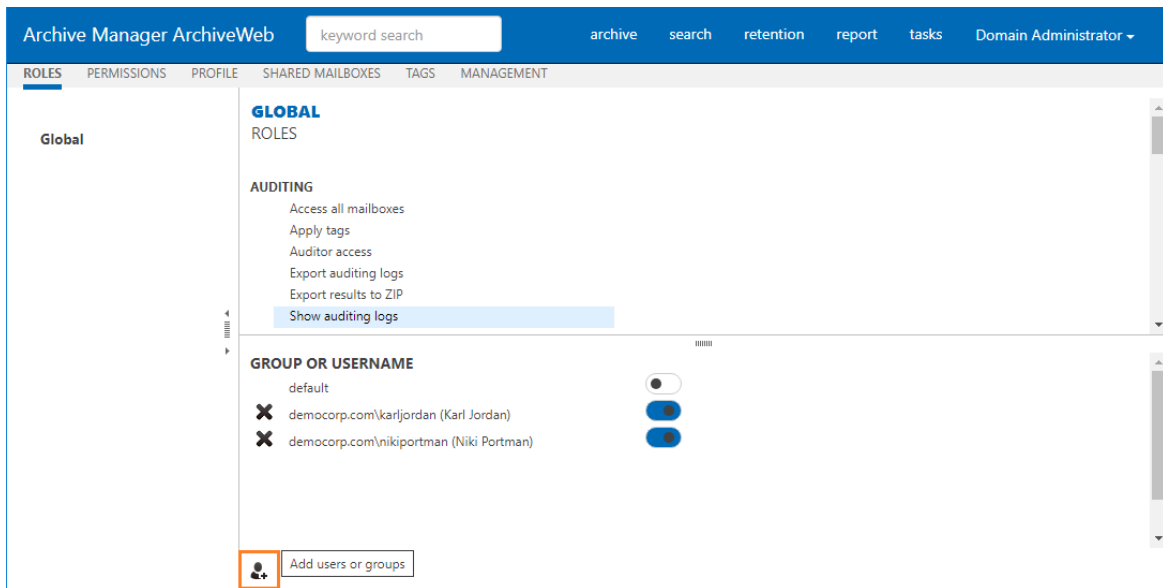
Archive Manager ArchiveWeb
keyword search
archive search retention report tasks Domain Administrator

ROLES PERMISSIONS PROFILE SHARED MAILBOXES TAGS MANAGEMENT

Global

GLOBAL
ROLES

AUDITING
Access all mailboxes
Apply tags
Auditor access
Export auditing logs
Export results to ZIP
Show auditing logs

GROUP OR USERNAME
default
democorp.com\karljordan (Karl Jordan)
democorp.com\nikiportman (Niki Portman)

Add users or groups